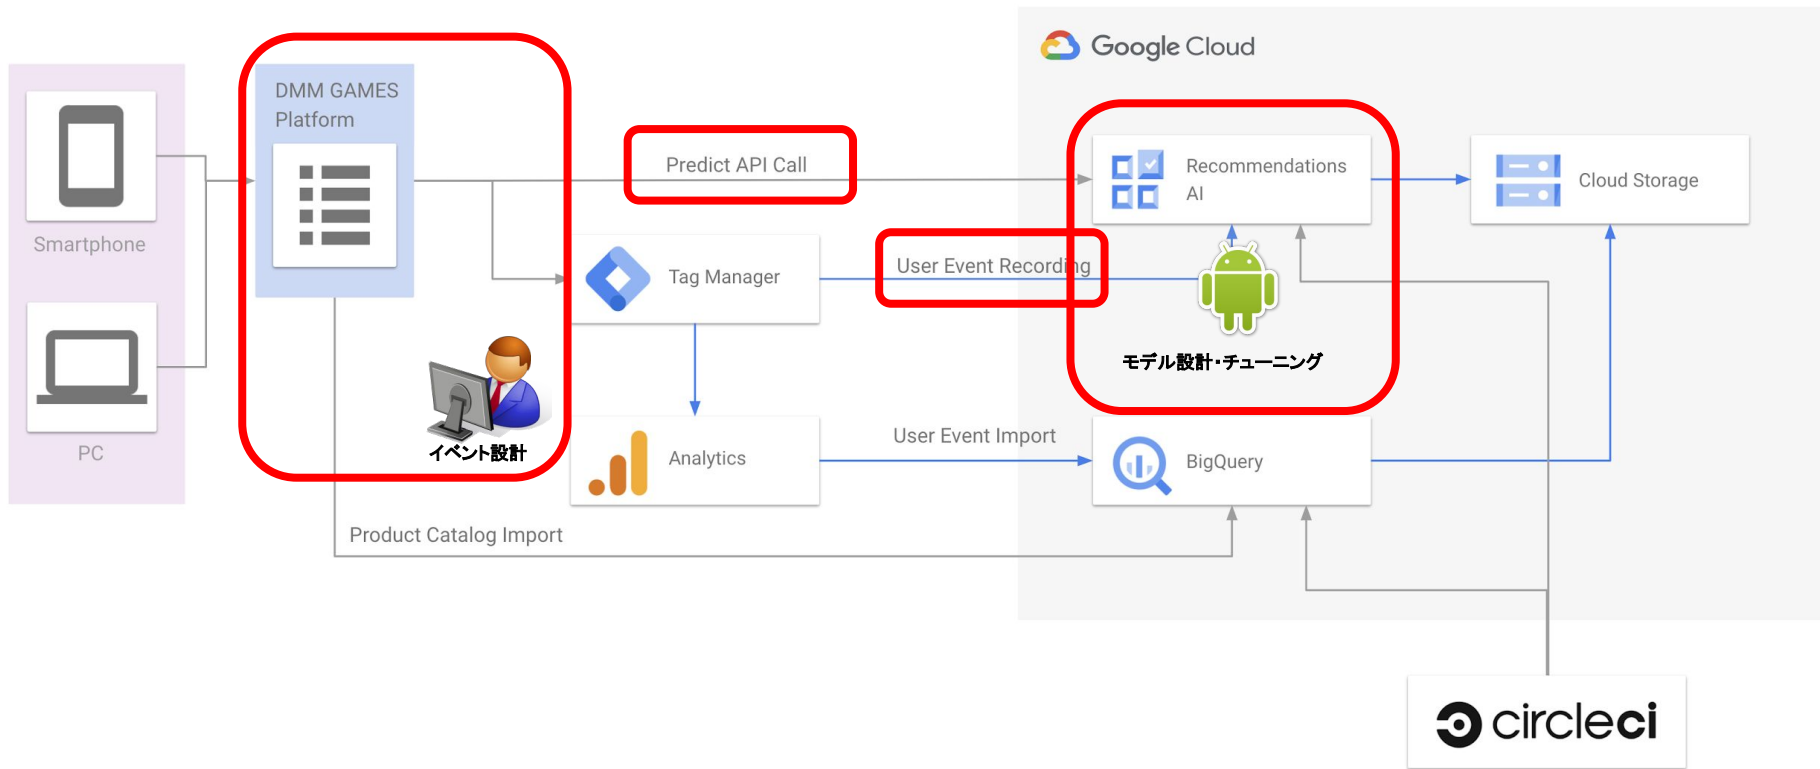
Google Cloud

Smartphone

PC

DMM GAMES Platform

イベント設計

Predict API Call

Tag Manager

User Event Recording

Analytics

User Event Import

Recommendations AI

モデル設計・チューニング

Cloud Storage

BigQuery

Product Catalog Import

circleci